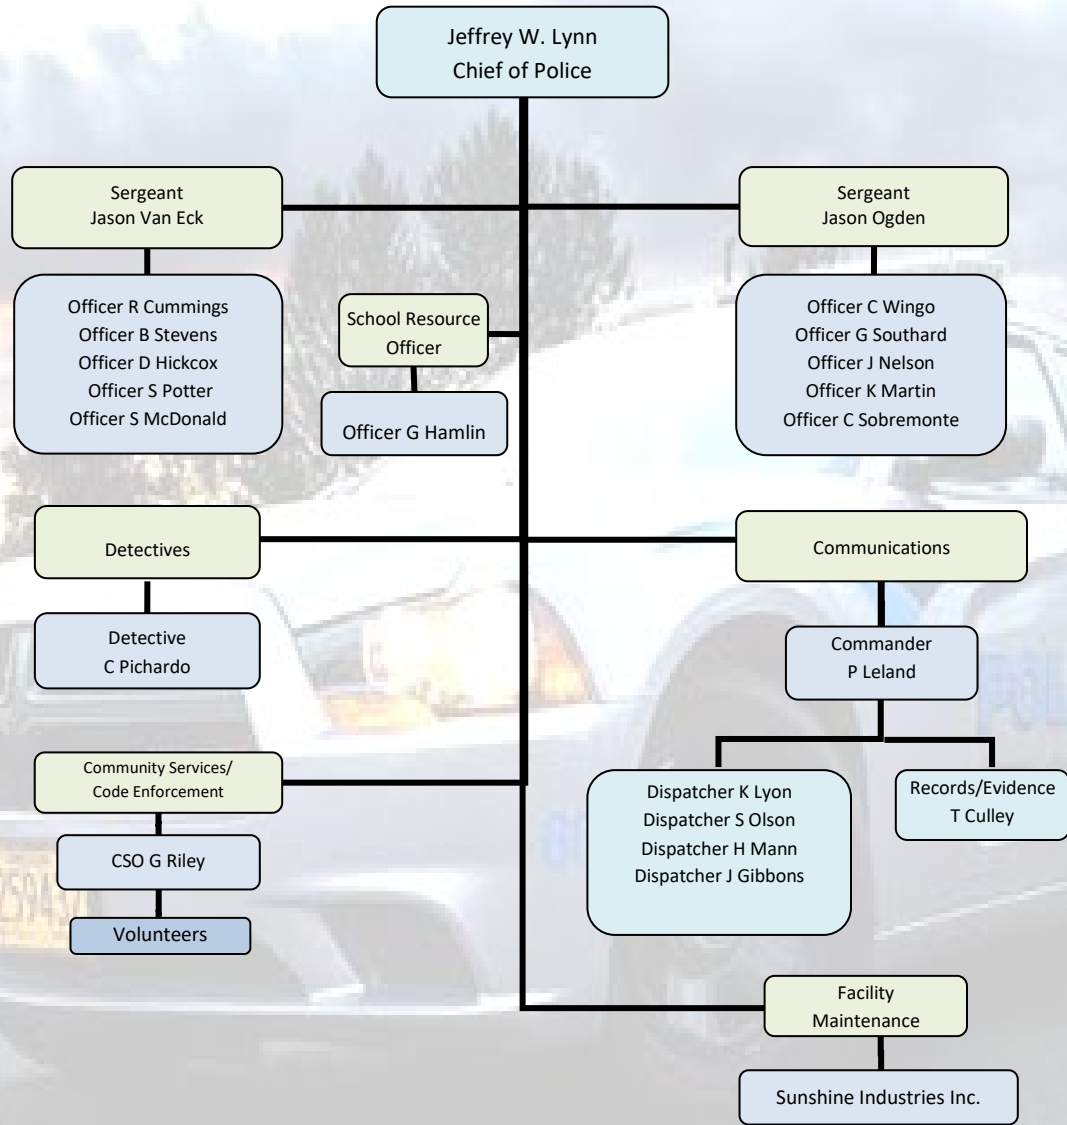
Jeffrey W. Lynn
Chief of Police

Sergeant
Jason Van Eck

Officer R Cummings
Officer B Stevens
Officer D Hickcox
Officer S Potter
Officer S McDonald

School Resource Officer

Officer G Hamlin

Sergeant
Jason Ogden

Officer C Wingo
Officer G Southard
Officer J Nelson
Officer K Martin
Officer C Sobremonte

Detectives

Detective
C Pichardo

Communications

Commander
P Leland

Dispatcher K Lyon
Dispatcher S Olson
Dispatcher H Mann
Dispatcher J Gibbons

Records/Evidence
T Culley

Community Services/
Code Enforcement

CSO G Riley

Volunteers

Facility
Maintenance

Sunshine Industries Inc.